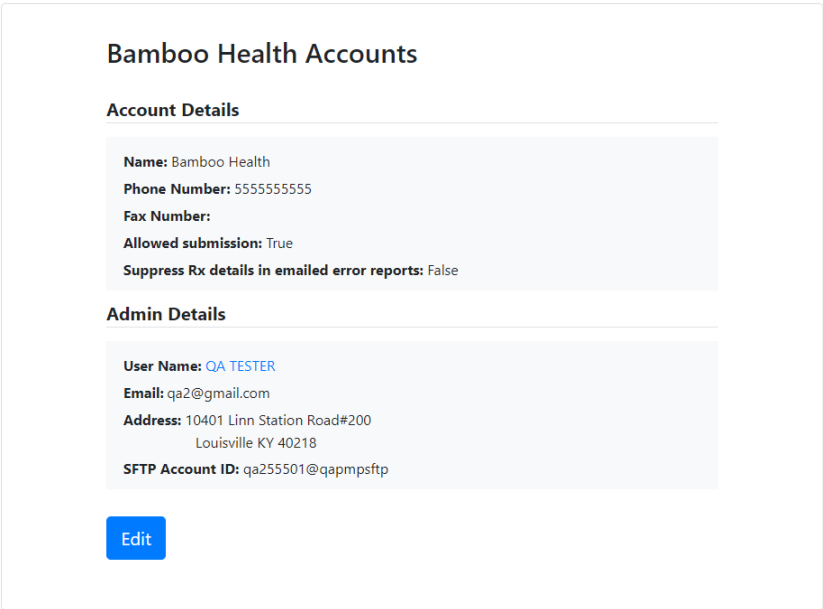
Bamboo Health Accounts

Account Details

Name: Bamboo Health

Phone Number: 5555555555

Fax Number:

Allowed submission: True

Suppress Rx details in emailed error reports: False

Admin Details

User Name: QA TESTER

Email: qa2@gmail.com

Address: 10401 Linn Station Road#200
Louisville KY 40218

SFTP Account ID: qa255501@qapmpsftp

Edit